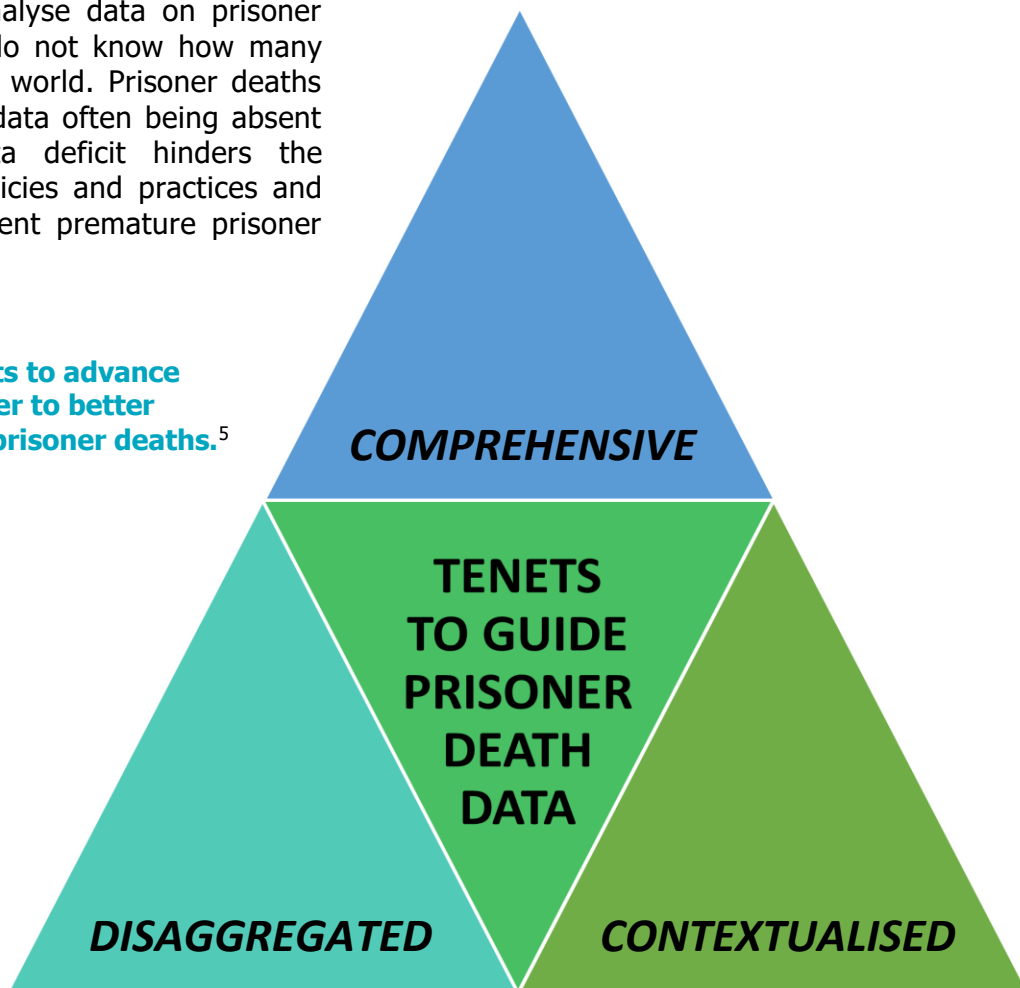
alyse data on prisoner lo not know how many world. Prisoner deaths data often being absent a deficit hinders the icies and practices and ent premature prisoner

ts to advance er to better prisoner deaths.$^5$

COMPREHENSIVE

TENETS TO GUIDE PRISONER DEATH DATA

DISAGGREGATED

CONTEXTUALISED